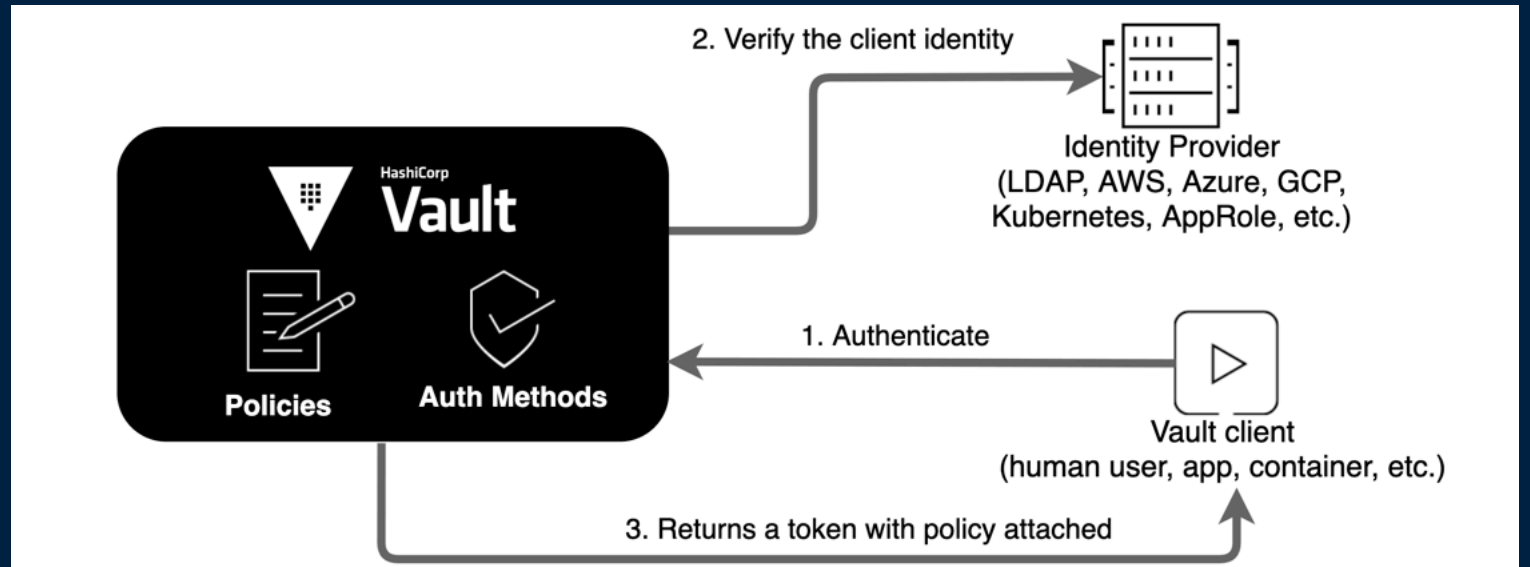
2. Verify the client identity

Identity Provider
(LDAP, AWS, Azure, GCP, Kubernetes, AppRole, etc.)

HashiCorp
Vault

Policies

Auth Methods

1. Authenticate

Vault client
(human user, app, container, etc.)

3. Returns a token with policy attached